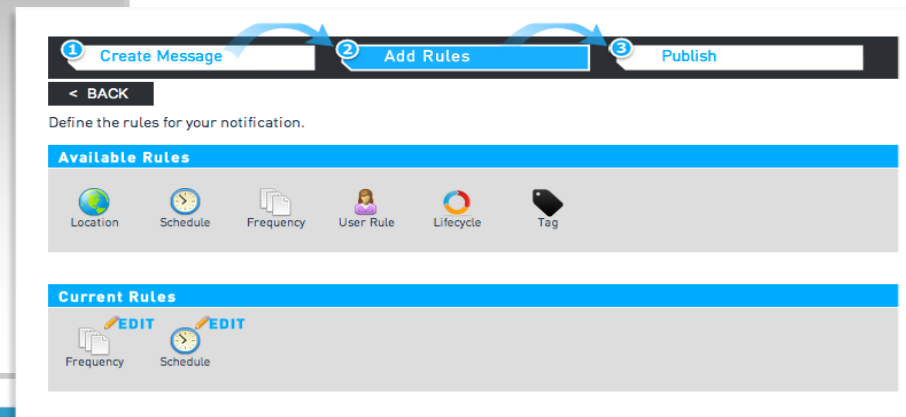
1 Create Message

2 Add Rules

3 Publish

< BACK

Define the rules for your notification.

Available Rules

Location Schedule Frequency User Rule Lifecycle Tag

Current Rules

EDIT
Frequency

EDIT
Schedule